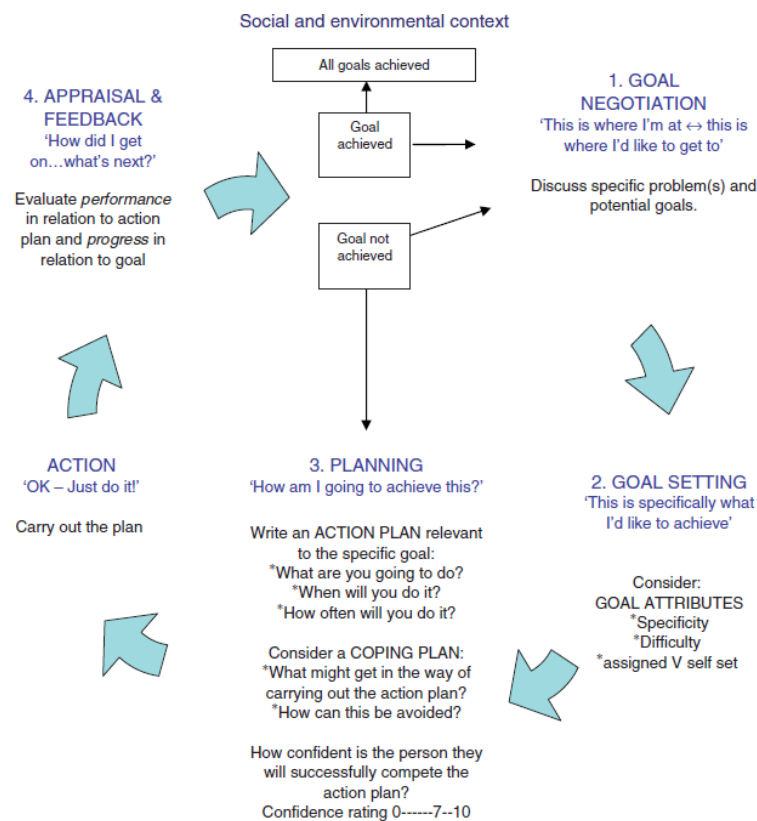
Social and environmental context

All goals achieved

4. APPRAISAL & FEEDBACK
'How did I get on…what's next?'

Evaluate *performance* in relation to action plan and *progress* in relation to goal

Goal achieved

Goal not achieved

1. GOAL NEGOTIATION
'This is where I'm at ↔ this is where I'd like to get to'

Discuss specific problem(s) and potential goals.

ACTION
'OK – Just do it!'

Carry out the plan

3. PLANNING
'How am I going to achieve this?'

Write an ACTION PLAN relevant to the specific goal:
*What are you going to do?
*When will you do it?
*How often will you do it?

Consider a COPING PLAN:
*What might get in the way of carrying out the action plan?
*How can this be avoided?

How confident is the person they will successfully compete the action plan?
Confidence rating 0------7--10

2. GOAL SETTING
'This is specifically what I'd like to achieve'

Consider:
GOAL ATTRIBUTES
*Specificity
*Difficulty
*assigned V self set